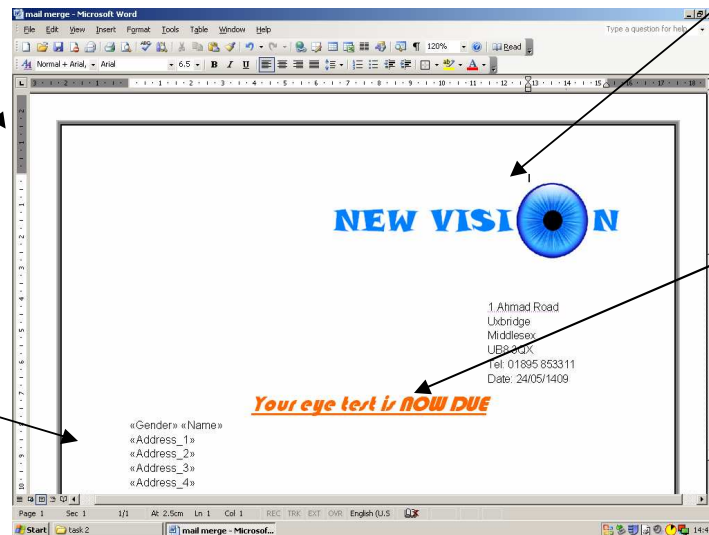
mail merge - Microsoft Word

File Edit View Insert Format Tools Table Window Help

Type a question for help

Normal + Arial, Arial 6.5 B I U 120% Read

NEW VISI N

1 Ahmad Road
Uxbridge
Middlesex
UB8 3QX
Tel: 01895 853311
Date: 24/05/1409

Your eye test is NOW DUE

«Gender» «Name»
«Address_1»
«Address_2»
«Address_3»
«Address_4»

Page 1 Sec 1 1/1 At 2.5cm Ln 1 Col 1 REC TRK EXT OVR English (U.S

Start task 2 mail merge - Microsof... 14:4